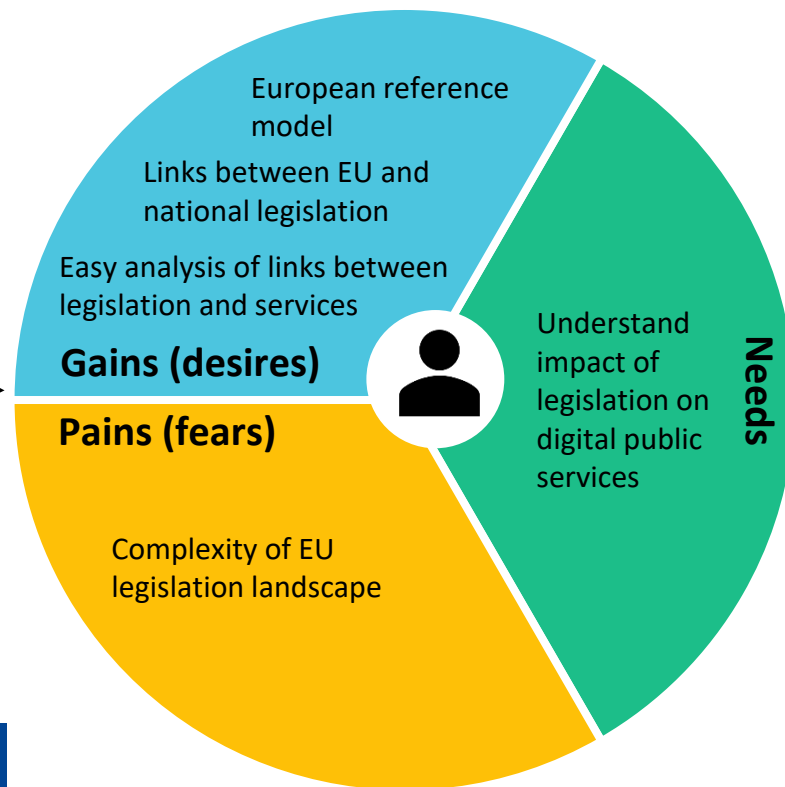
European reference model

Links between EU and national legislation

Easy analysis of links between legislation and services

Gains (desires)

Understand impact of legislation on digital public services

Needs

Pains (fears)

Complexity of EU legislation landscape